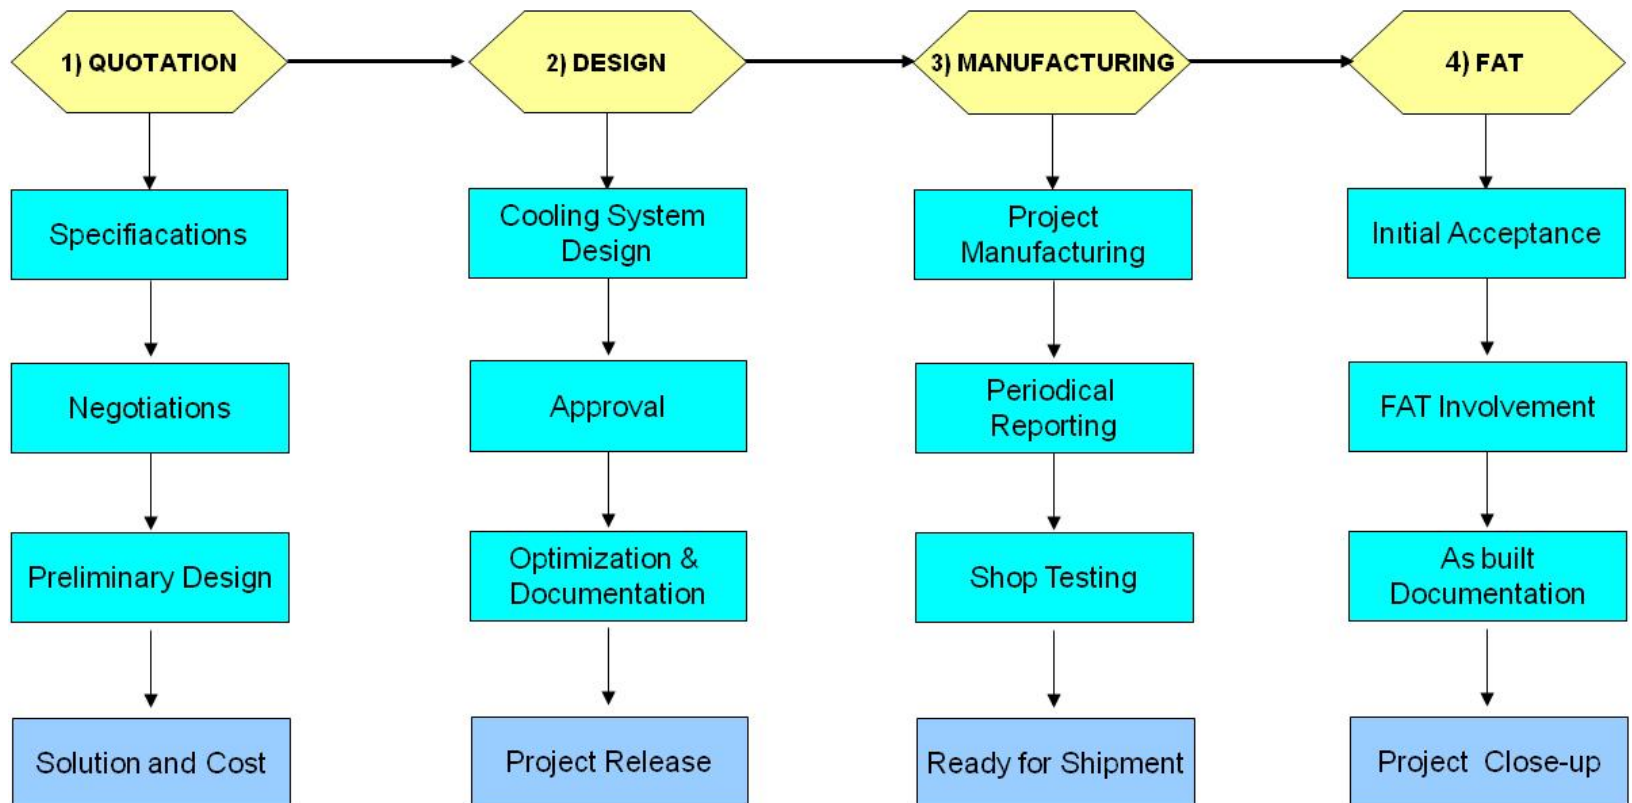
1) QUOTATION

Specifiacations

Negotiations

Preliminary Design

Solution and Cost

2) DESIGN

Cooling System Design

Approval

Optimization & Documentation

Project Release

3) MANUFACTURING

Project Manufacturing

Periodical Reporting

Shop Testing

Ready for Shipment

4) FAT

Initial Acceptance

FAT Involvement

As built Documentation

Project Close-up